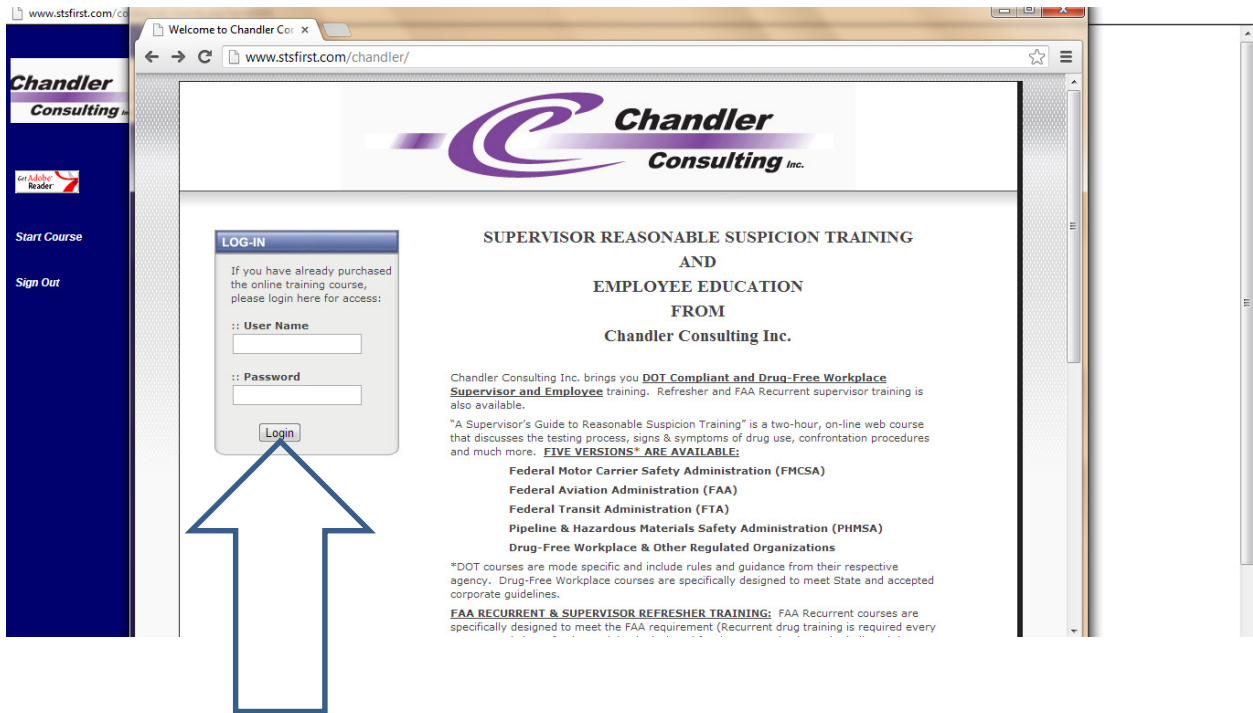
www.stsfirst.com/c

Chandler Consulting

Get Adobe Reader

Start Course

Sign Out

Welcome to Chandler Co ×

www.stsfirst.com/chandler/

Chandler Consulting Inc.

LOG-IN

If you have already purchased the online training course, please login here for access:

:: User Name

:: Password

Login

SUPERVISOR REASONABLE SUSPICION TRAINING
AND
EMPLOYEE EDUCATION
FROM
Chandler Consulting Inc.

Chandler Consulting Inc. brings you DOT Compliant and Drug-Free Workplace Supervisor and Employee training. Refresher and FAA Recurrent supervisor training is also available.

"A Supervisor's Guide to Reasonable Suspicion Training" is a two-hour, on-line web course that discusses the testing process, signs & symptoms of drug use, confrontation procedures and much more. FIVE VERSIONS* ARE AVAILABLE:

Federal Motor Carrier Safety Administration (FMCSA)
Federal Aviation Administration (FAA)
Federal Transit Administration (FTA)
Pipeline & Hazardous Materials Safety Administration (PHMSA)
Drug-Free Workplace & Other Regulated Organizations

*DOT courses are mode specific and include rules and guidance from their respective agency. Drug-Free Workplace courses are specifically designed to meet State and accepted corporate guidelines.

FAA RECURRENT & SUPERVISOR REFRESHER TRAINING: FAA Recurrent courses are specifically designed to meet the FAA requirement (Recurrent drug training is required every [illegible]